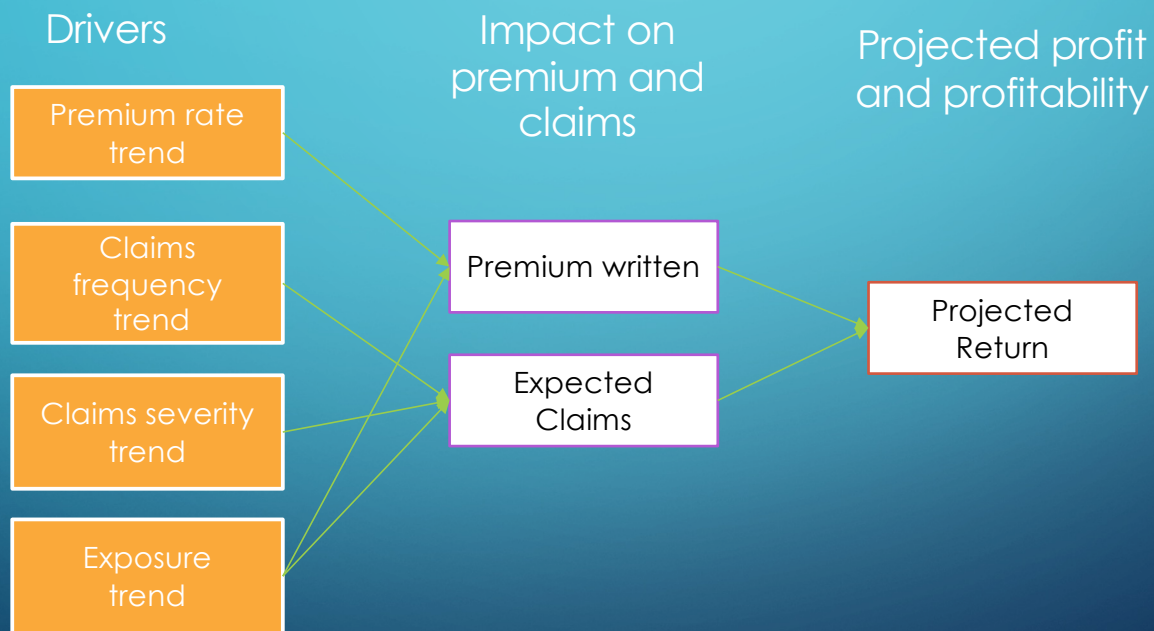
Drivers

Impact on premium and claims

Projected profit and profitability

Premium rate trend

Claims frequency trend

Claims severity trend

Exposure trend

Premium written

Expected Claims

Projected Return